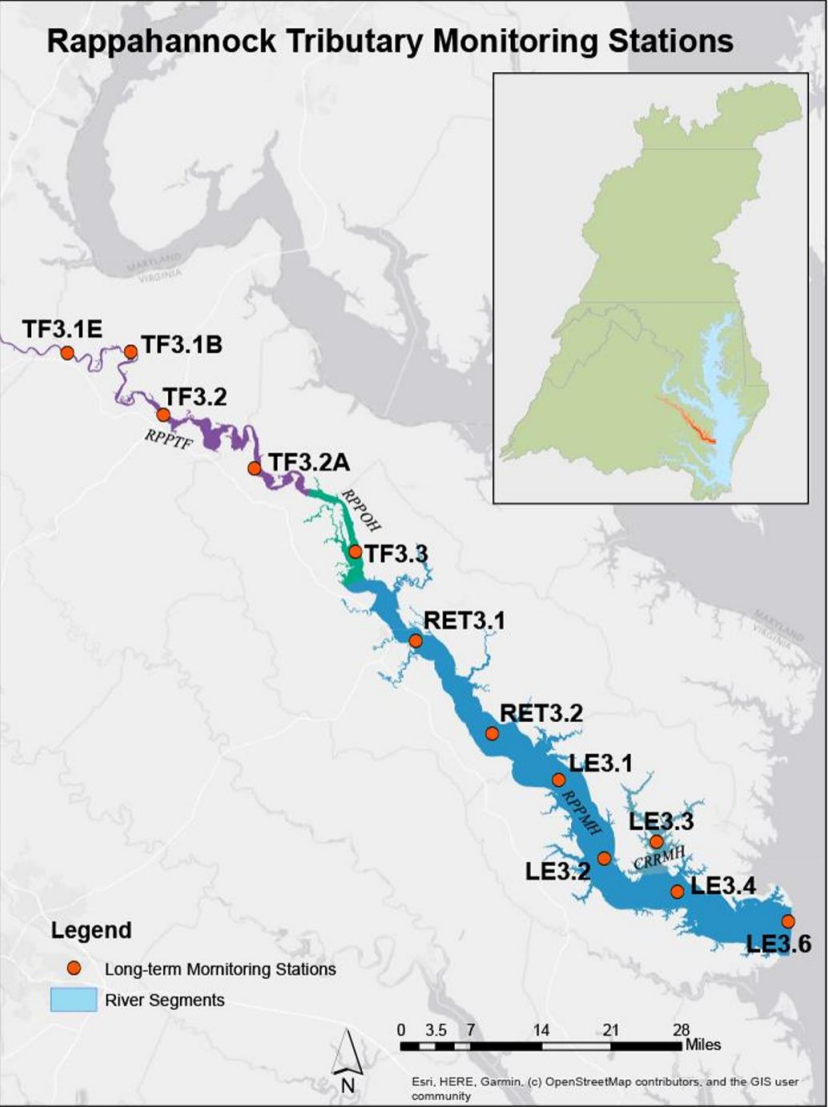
Rappahannock Tributary Monitoring Stations

MARYLAND
VIRGINIA

TF3.1E
TF3.1B
TF3.2
RPPTF
TF3.2A
RPPOH
TF3.3
RET3.1
RET3.2
LE3.1
RPPMH
LE3.3
CRRMH
LE3.2
LE3.4
LE3.6

MARYLAND
VIRGINIA

Legend
Long-term Mornitoring Stations
River Segments

0 3.5 7 14 21 28 Miles

N

Esri, HERE, Garmin, (c) OpenStreetMap contributors, and the GIS user community